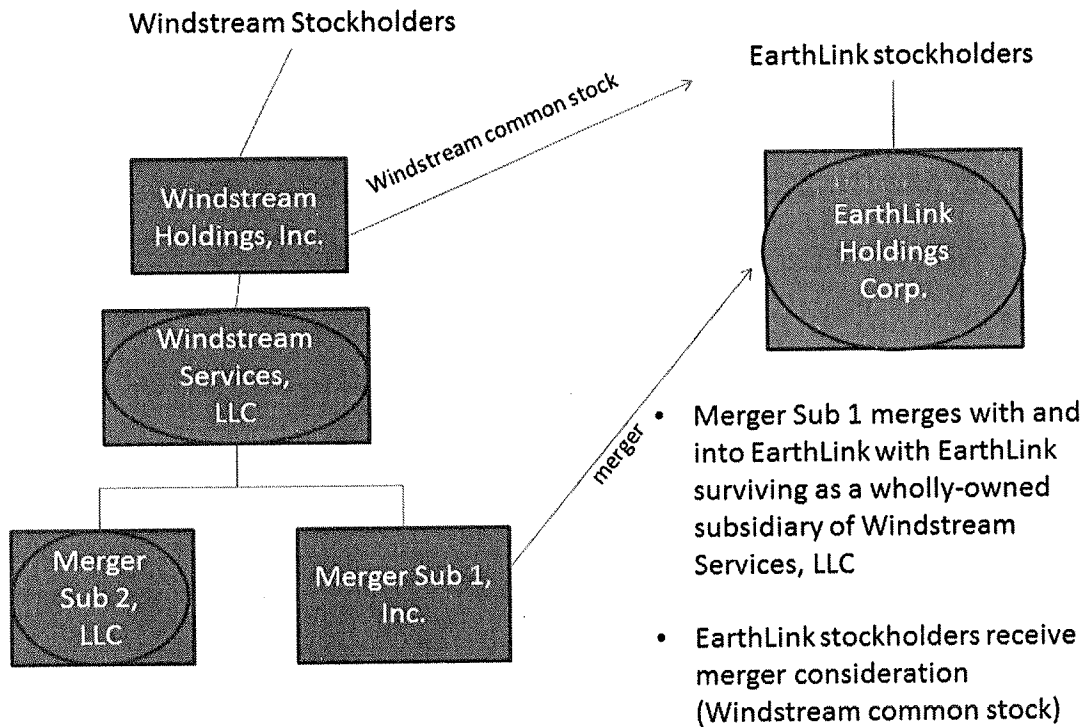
Windstream Stockholders

EarthLink stockholders

Windstream common stock

Windstream Holdings, Inc.

EarthLink Holdings Corp.

Windstream Services, LLC

merger

Merger Sub 2, LLC

Merger Sub 1, Inc.

• Merger Sub 1 merges with and into EarthLink with EarthLink surviving as a wholly-owned subsidiary of Windstream Services, LLC

• EarthLink stockholders receive merger consideration (Windstream common stock)